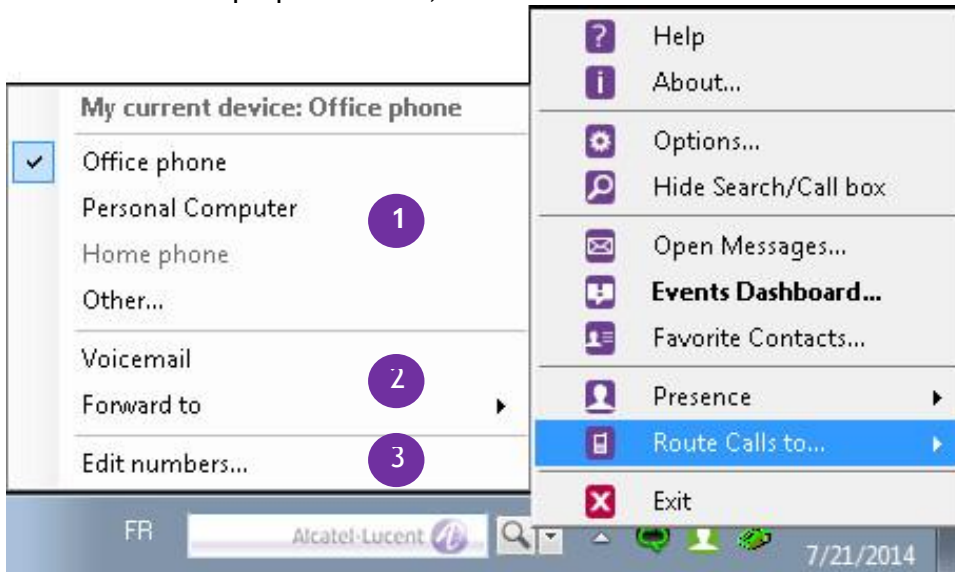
My current device: Office phone
Office phone
Personal Computer
Home phone
Other...
Voicemail
Forward to
Edit numbers...

1
2
3

Help
About...
Options...
Hide Search/Call box
Open Messages...
Events Dashboard...
Favorite Contacts...
Presence
Route Calls to...
Exit

FR
Alcatel-Lucent
7/21/2014